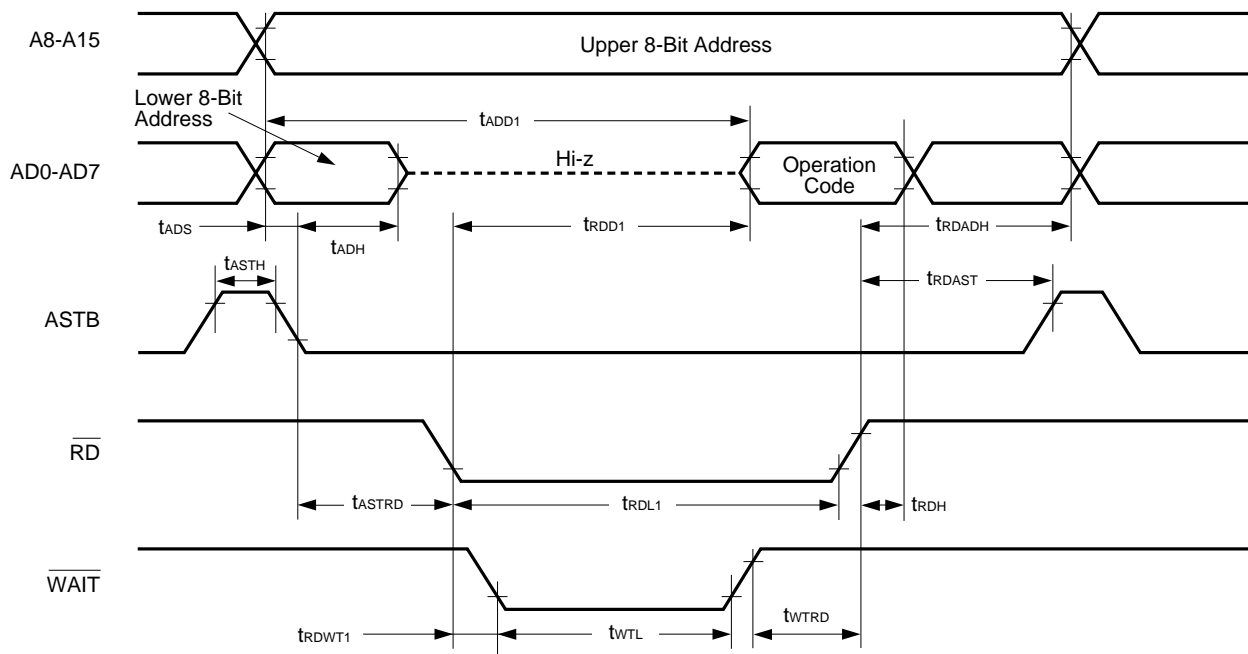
A8-A15

Upper 8-Bit Address

Lower 8-Bit Address

$t_{ADD1}$

AD0-AD7

Hi-z

Operation Code

$t_{ADS}$

$t_{ADH}$

$t_{RDD1}$

$t_{RDADH}$

$t_{ASTH}$

$t_{RDAST}$

ASTB

$\overline{RD}$

$t_{ASTRD}$

$t_{RDL1}$

$t_{RDH}$

$\overline{WAIT}$

$t_{RDWT1}$

$t_{WTL}$

$t_{WTRD}$